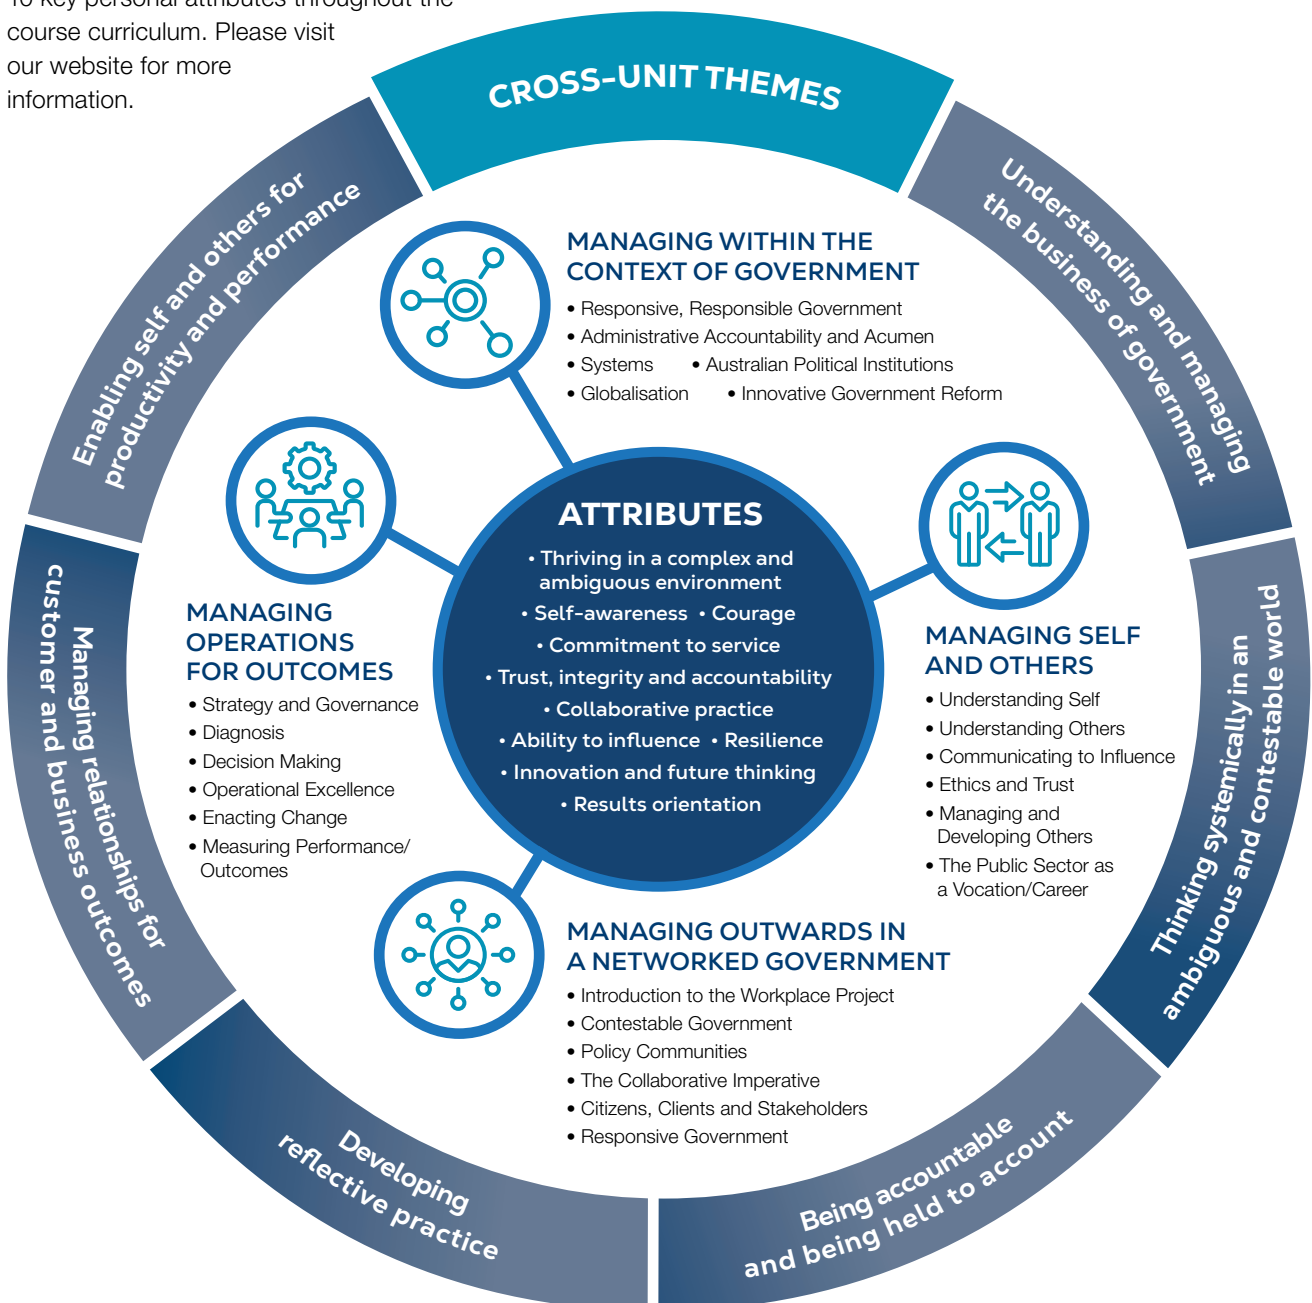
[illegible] course curriculum. Please visit our website for more information.

CROSS-UNIT THEMES

Understanding and managing the business of government

Thinking systemically in an ambiguous and contestable world

Being accountable and being held to account

Developing reflective practice

Managing relationships for customer and business outcomes

Enabling self and others for productivity and performance

MANAGING WITHIN THE CONTEXT OF GOVERNMENT
• Responsive, Responsible Government
• Administrative Accountability and Acumen
• Systems • Australian Political Institutions
• Globalisation • Innovative Government Reform

ATTRIBUTES
• Thriving in a complex and ambiguous environment
• Self-awareness • Courage
• Commitment to service
• Trust, integrity and accountability
• Collaborative practice
• Ability to influence • Resilience
• Innovation and future thinking
• Results orientation

MANAGING OPERATIONS FOR OUTCOMES
• Strategy and Governance
• Diagnosis
• Decision Making
• Operational Excellence
• Enacting Change
• Measuring Performance/ Outcomes

MANAGING SELF AND OTHERS
• Understanding Self
• Understanding Others
• Communicating to Influence
• Ethics and Trust
• Managing and Developing Others
• The Public Sector as a Vocation/Career

MANAGING OUTWARDS IN A NETWORKED GOVERNMENT
• Introduction to the Workplace Project
• Contestable Government
• Policy Communities
• The Collaborative Imperative
• Citizens, Clients and Stakeholders
• Responsive Government